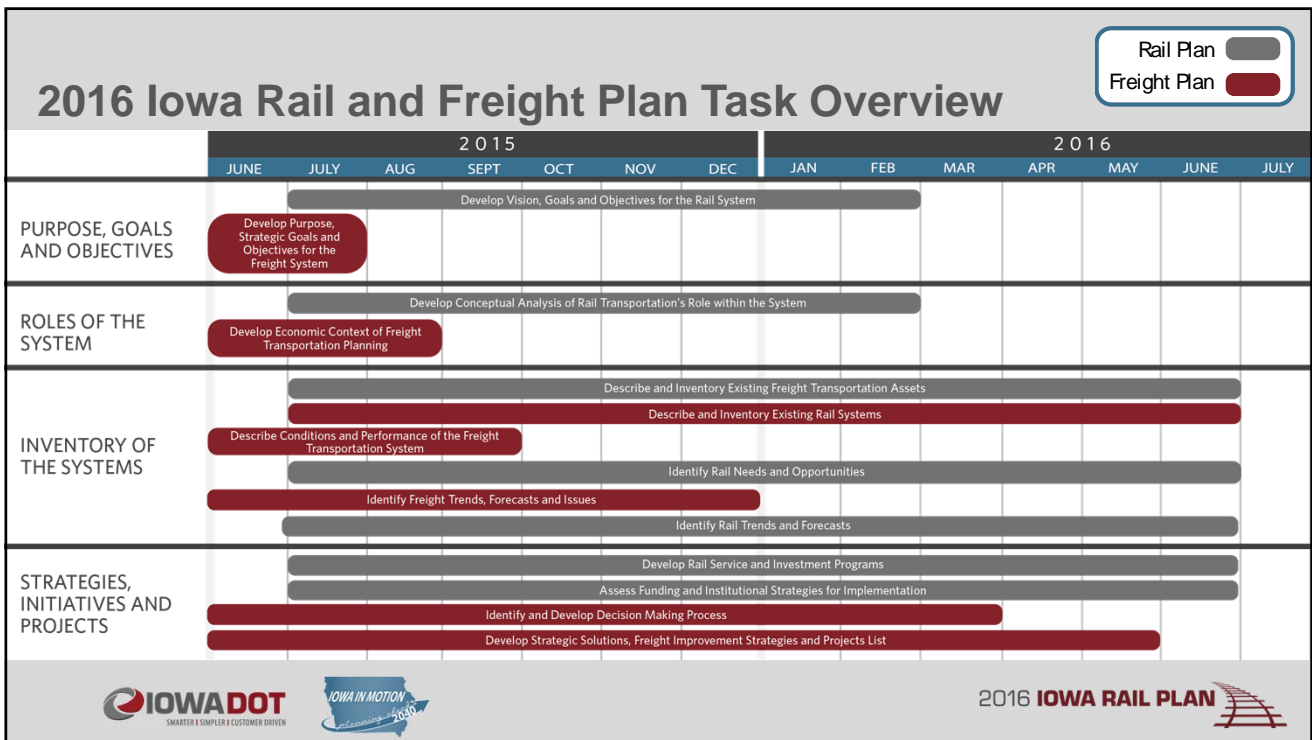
Rail Plan

Freight Plan

2016 Iowa Rail and Freight Plan Task Overview

| | 2015 | | | | | | | 2016 | | | | | | |
|---|---|---|---|---|---|---|---|---|---|---|---|---|---|---|
| | JUNE | JULY | AUG | SEPT | OCT | NOV | DEC | JAN | FEB | MAR | APR | MAY | JUNE | JULY |

PURPOSE, GOALS AND OBJECTIVES

Develop Vision, Goals and Objectives for the Rail System

Develop Purpose, Strategic Goals and Objectives for the Freight System

ROLES OF THE SYSTEM

Develop Conceptual Analysis of Rail Transportation's Role within the System

Develop Economic Context of Freight Transportation Planning

INVENTORY OF THE SYSTEMS

Describe and Inventory Existing Freight Transportation Assets

Describe and Inventory Existing Rail Systems

Describe Conditions and Performance of the Freight Transportation System

Identify Rail Needs and Opportunities

Identify Freight Trends, Forecasts and Issues

Identify Rail Trends and Forecasts

STRATEGIES, INITIATIVES AND PROJECTS

Develop Rail Service and Investment Programs

Assess Funding and Institutional Strategies for Implementation

Identify and Develop Decision Making Process

Develop Strategic Solutions, Freight Improvement Strategies and Projects List

IOWADOT
SMARTER | SIMPLER | CUSTOMER DRIVEN

IOWA IN MOTION
planning ahead 2040

2016 IOWA RAIL PLAN